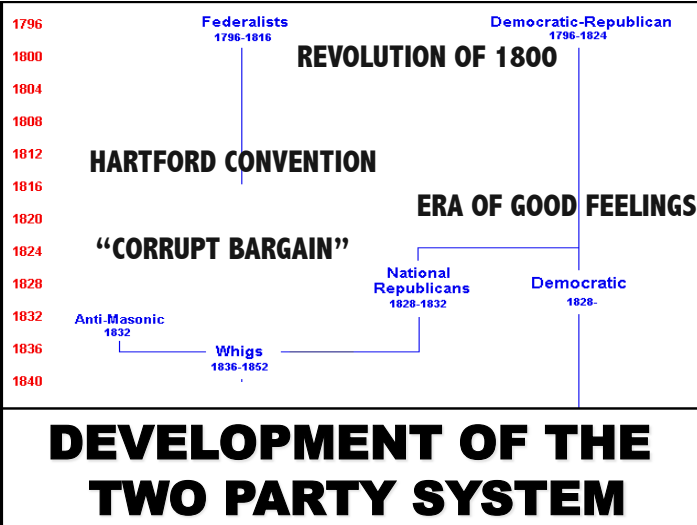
1796
1800
1804
1808
1812
1816
1820
1824
1828
1832
1836
1840

Federalists
1796-1816

Democratic-Republican
1796-1824

REVOLUTION OF 1800

HARTFORD CONVENTION

ERA OF GOOD FEELINGS

"CORRUPT BARGAIN"

National Republicans
1828-1832

Democratic
1828-

Anti-Masonic
1832

Whigs
1836-1852

DEVELOPMENT OF THE TWO PARTY SYSTEM